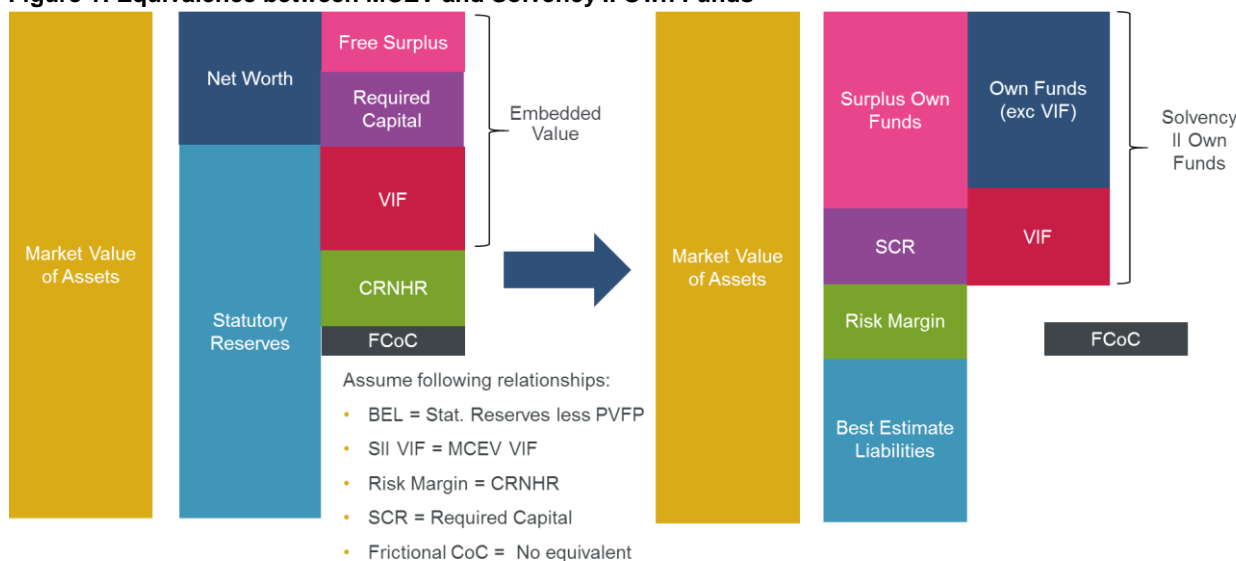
Figure 1: Equivalence between MCEV and Solvency II Own Funds

Market Value of Assets

Net Worth

Free Surplus

Required Capital

VIF

Embedded Value

Statutory Reserves

CRNHR

FCoC

Assume following relationships:

- BEL = Stat. Reserves less PVFP
- SII VIF = MCEV VIF
- Risk Margin = CRNHR
- SCR = Required Capital
- Frictional CoC = No equivalent

Market Value of Assets

Surplus Own Funds

Own Funds (exc VIF)

Solvency II Own Funds

SCR

VIF

Risk Margin

FCoC

Best Estimate Liabilities